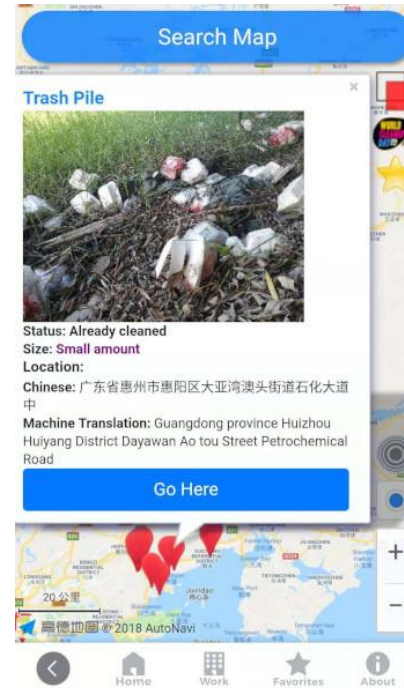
Search Map

Trash Pile

×

Status: Already cleaned
Size: Small amount
Location:
Chinese: 广东省惠州市惠阳区大亚湾澳头街道石化大道中
Machine Translation: Guangdong province Huizhou Huiyang District Dayawan Ao tou Street Petrochemical Road

Go Here

20 公里

高德地图 © 2018 AutoNavi

+

−

Home

Work

Favorites

About